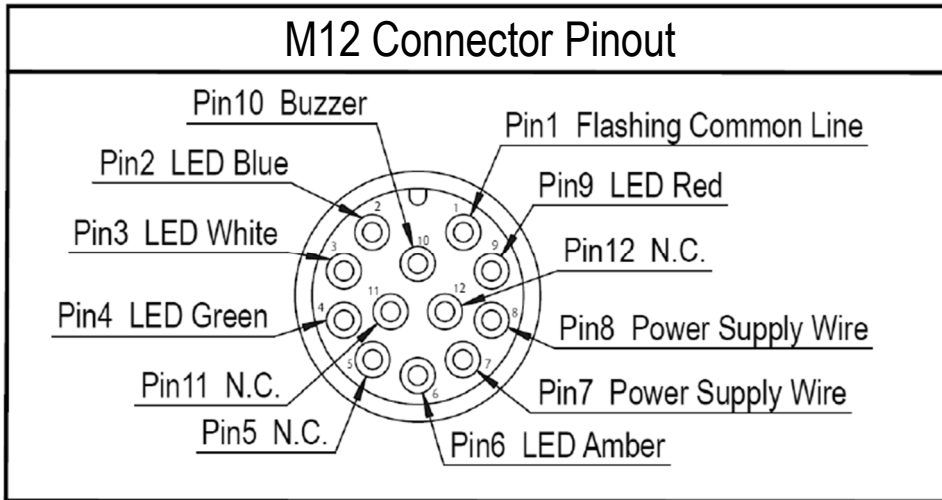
M12 Connector Pinout

Pin10 Buzzer

Pin1 Flashing Common Line

Pin2 LED Blue

Pin9 LED Red

Pin3 LED White

Pin12 N.C.

Pin4 LED Green

Pin8 Power Supply Wire

Pin11 N.C.

Pin7 Power Supply Wire

Pin5 N.C.

Pin6 LED Amber

1 2 3 4 5 6 7 8 9 10 11 12